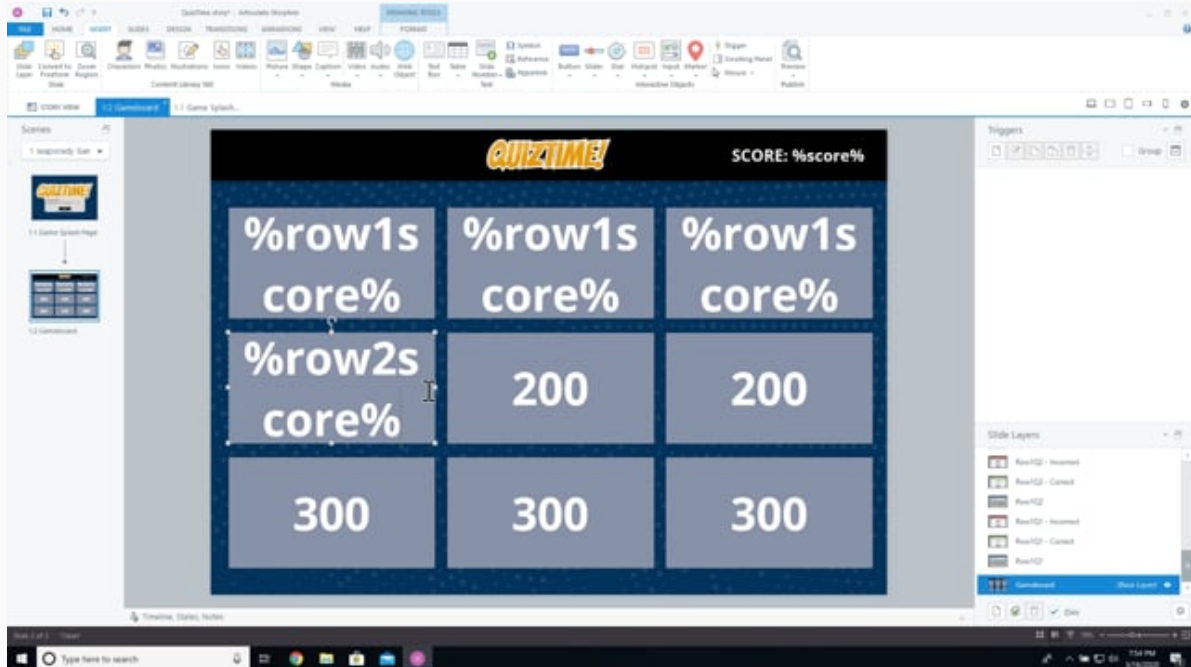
QuizTime.story* - Articulate Storyline

DRAWING TOOLS

FILE HOME INSERT SLIDES DESIGN TRANSITIONS ANIMATIONS VIEW HELP FORMAT

Slide Layer Convert to Freeform Zoom Region
Slide

Characters Photos Illustrations Icons Videos
Content Library 360

Picture Shape Caption Video Audio Web Object
Media

Text Box Table Slide Number
Text

Symbol Reference Hyperlink

Button Slider Dial Hotspot Input Marker
Interactive Objects

Trigger Scrolling Panel Mouse

Preview
Publish

STORY VIEW 1.2 Gameboard 1.1 Game Splash...

Scenes

1 Jeopardy Gan

1.1 Game Splash Page

1.2 Gameboard

QUIZTIME!

SCORE: %score%

| %row1score% | %row1score% | %row1score% |
|---|---|---|
| %row2score% | 200 | 200 |
| 300 | 300 | 300 |

Timeline, States, Notes

Triggers

Group

Slide Layers

Row1Q2 - Incorrect

Row1Q2 - Correct

Row1Q2

Row1Q1 - Incorrect

Row1Q1 - Correct

Row1Q1

Gameboard (Base Layer)

Dim

Slide 2 of 2 "Clean"

Type here to search

7:54 PM